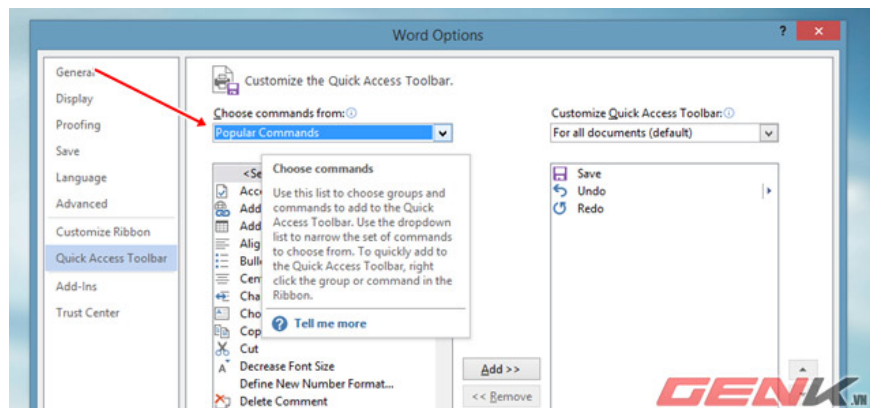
Word Options

?

General
Display
Proofing
Save
Language
Advanced
Customize Ribbon
Quick Access Toolbar
Add-Ins
Trust Center

Customize the Quick Access Toolbar.

Choose commands from:
Popular Commands

Customize Quick Access Toolbar:
For all documents (default)

<Se
Acc
Add
Add
Alig
Bull
Cen
Cha
Cho
Cop
Cut
Decrease Font Size
Define New Number Format...
Delete Comment

Choose commands

Use this list to choose groups and commands to add to the Quick Access Toolbar. Use the dropdown list to narrow the set of commands to choose from. To quickly add to the Quick Access Toolbar, right click the group or command in the Ribbon.

Tell me more

Save
Undo
Redo

Add >>
<< Remove

GENK.VN